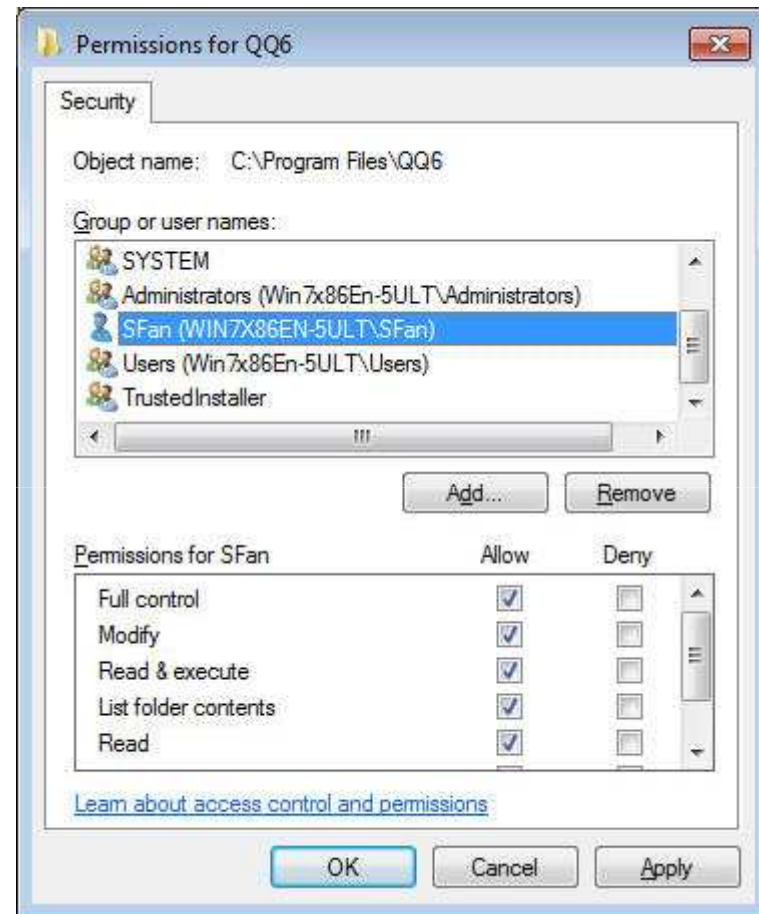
Permissions for QQ6

Security

Object name: C:\Program Files\QQ6

Group or user names:

SYSTEM
Administrators (Win7x86En-5ULT\Administrators)
SFan (WIN7X86EN-5ULT\SFan)
Users (Win7x86En-5ULT\Users)
TrustedInstaller

Add... Remove

| Permissions for SFan | Allow | Deny |
|---|---|---|
| Full control | ✓ | |
| Modify | ✓ | |
| Read & execute | ✓ | |
| List folder contents | ✓ | |
| Read | ✓ | |

Learn about access control and permissions

OK Cancel Apply